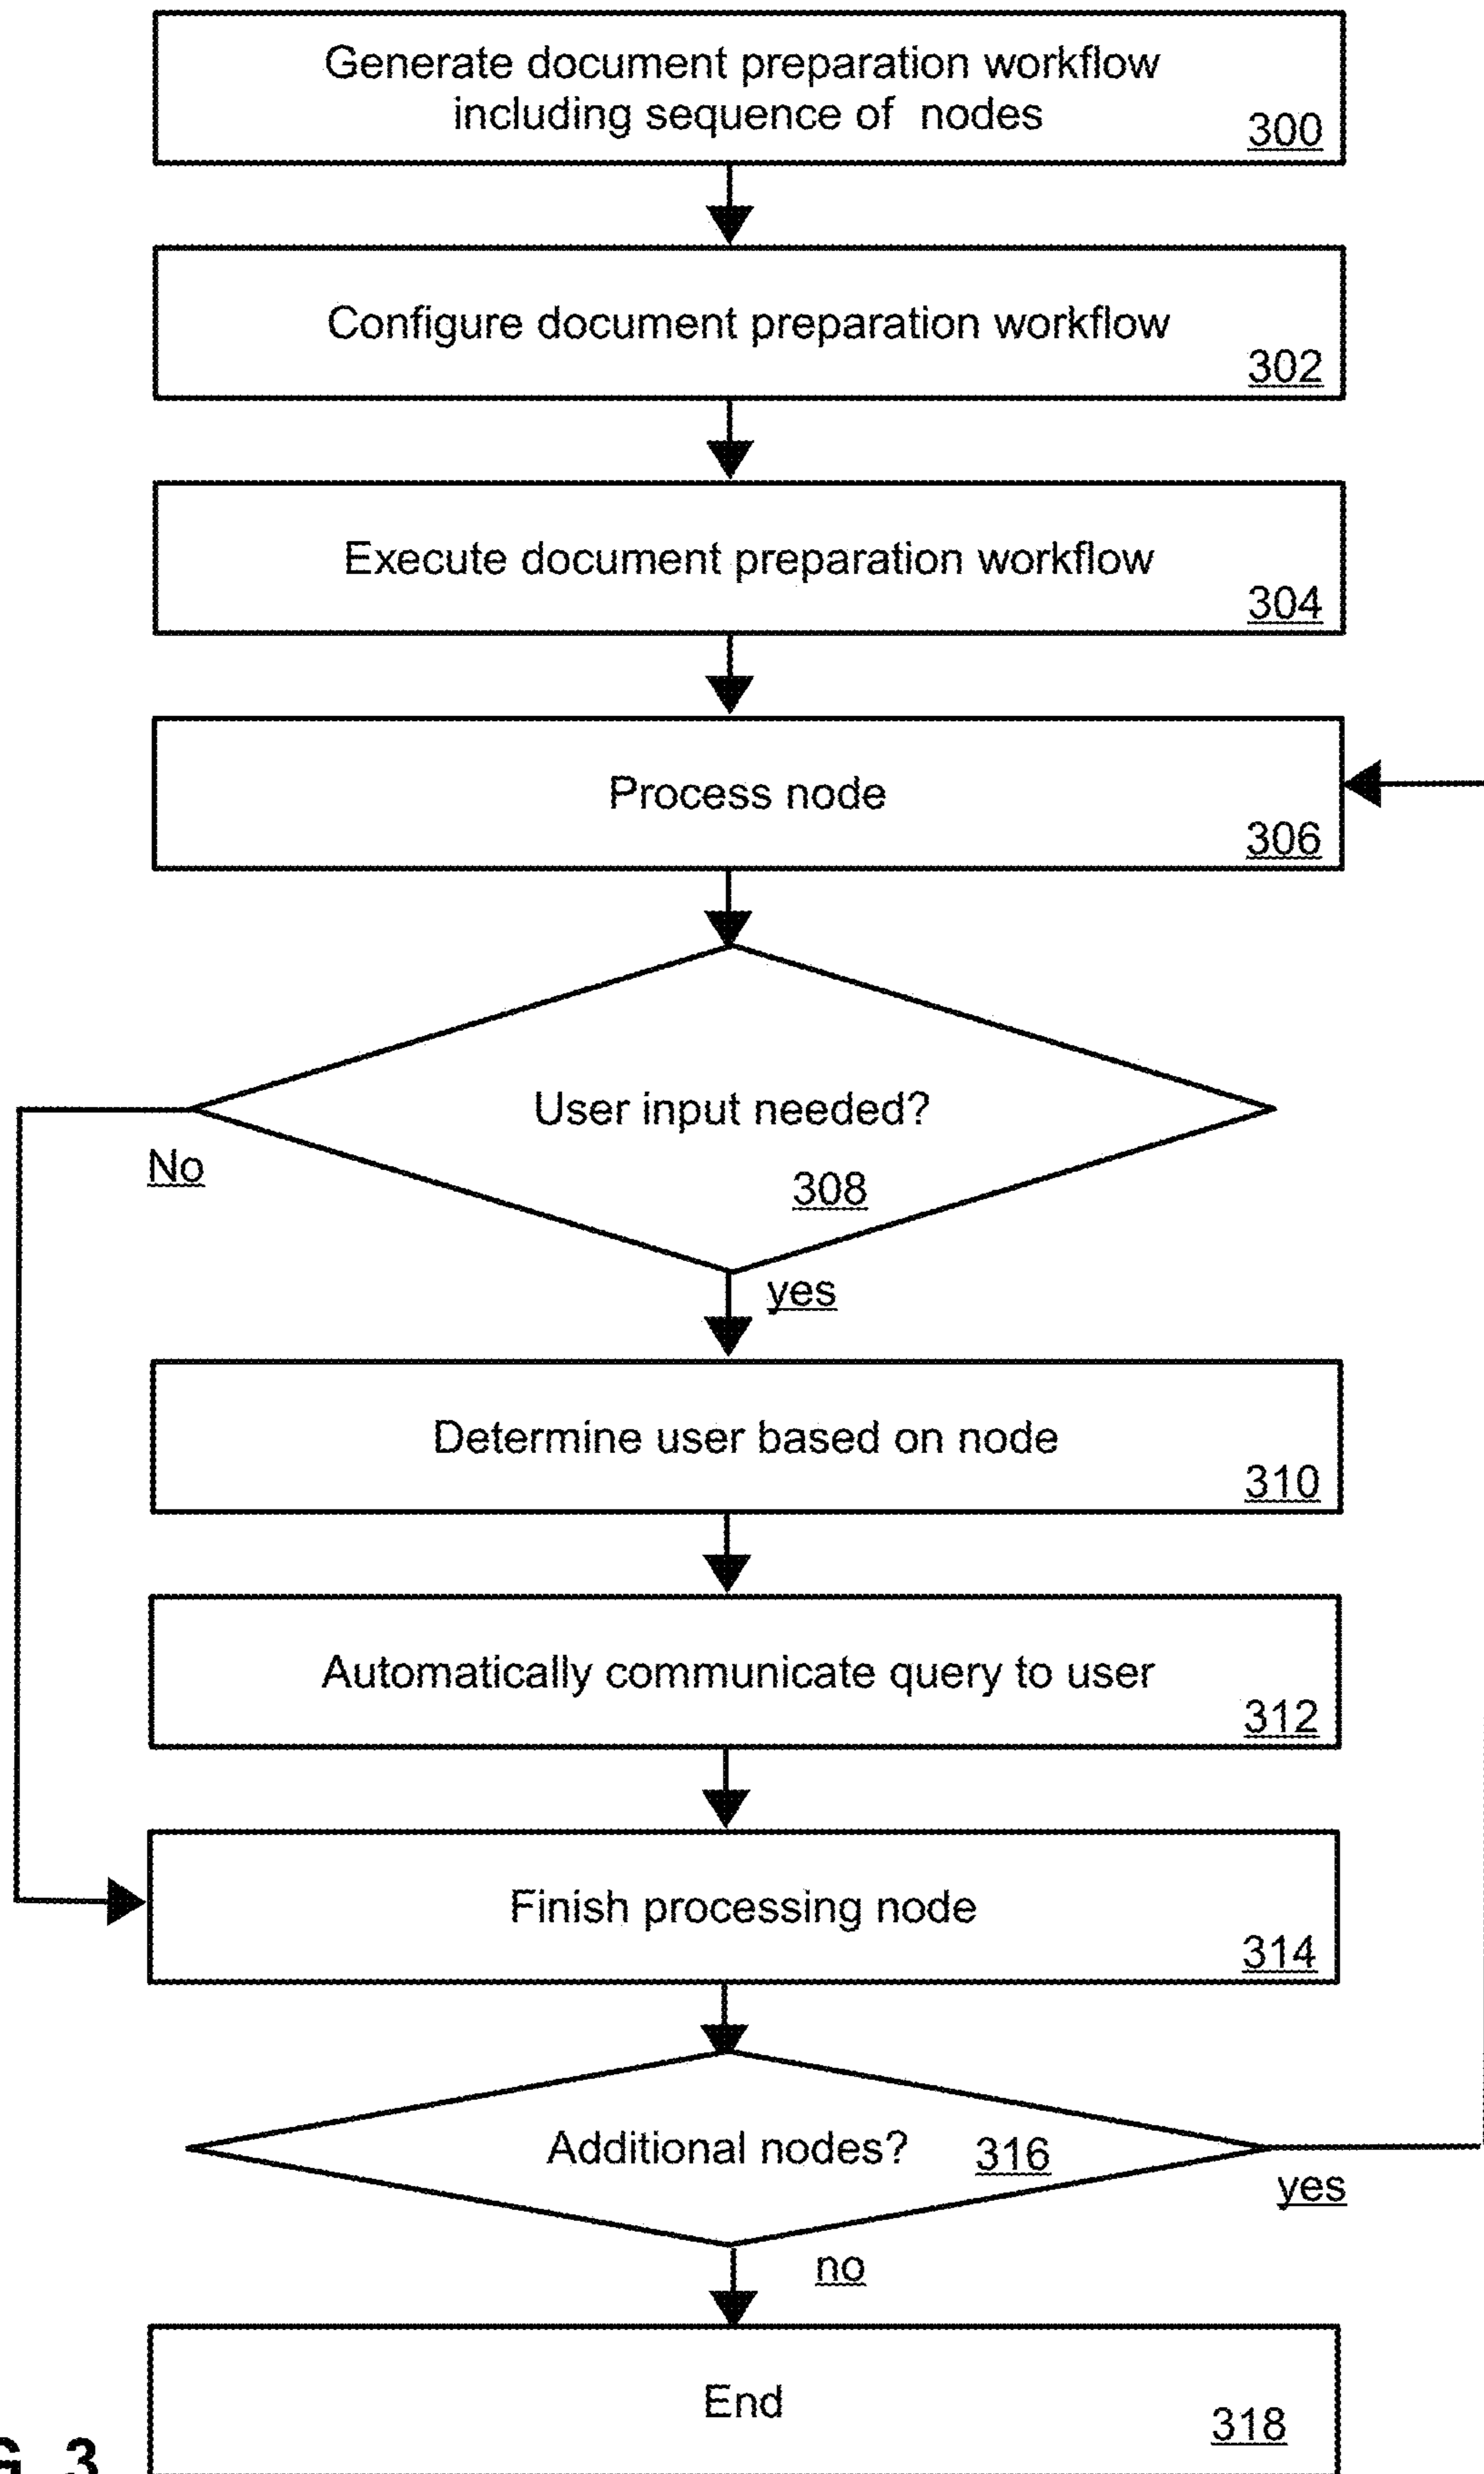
Generate document preparation workflow including sequence of nodes
300

Configure document preparation workflow
302

Execute document preparation workflow
304

Process node
306

User input needed?
308

No

yes

Determine user based on node
310

Automatically communicate query to user
312

Finish processing node
314

Additional nodes?
316

yes

no

End
318

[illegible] 3